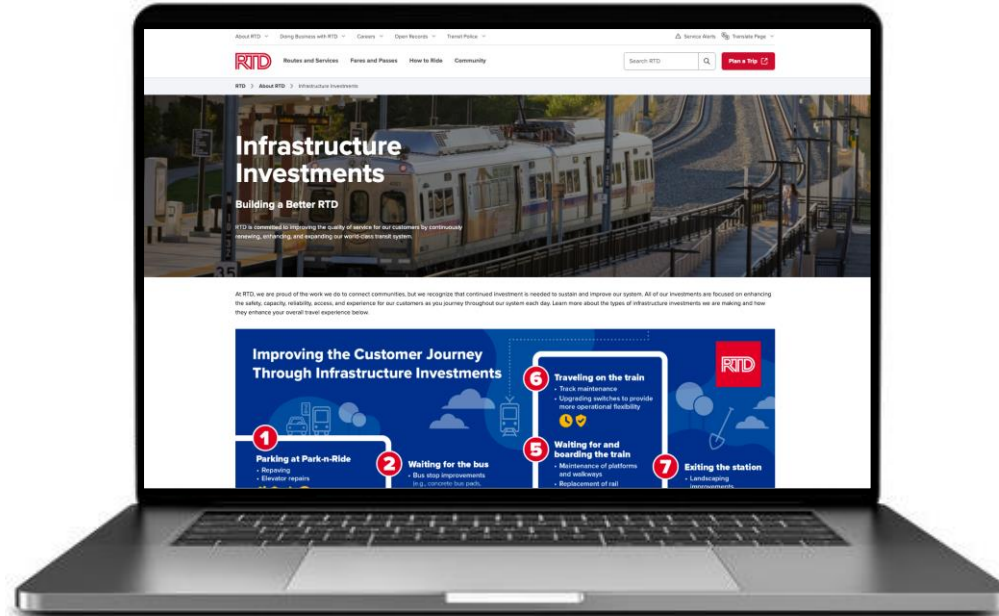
About RTD Doing Business with RTD Careers Open Records Transit Police

Service Alerts Translate Page

RTD Routes and Services Fares and Passes How to Ride Community

Search RTD

Plan a Trip

RTD > About RTD > Infrastructure Investments

Infrastructure Investments

Building a Better RTD

RTD is committed to improving the quality of service for our customers by continuously renewing, enhancing, and expanding our world-class transit system.

35

At RTD, we are proud of the work we do to connect communities, but we recognize that continued investment is needed to sustain and improve our system. All of our investments are focused on enhancing the safety, capacity, reliability, access, and experience for our customers as you journey throughout our system each day. Learn more about the types of infrastructure investments we are making and how they enhance your overall travel experience below.

Improving the Customer Journey Through Infrastructure Investments

RTD

6 Traveling on the train
• Track maintenance
• Upgrading switches to provide more operational flexibility

5 Waiting for and boarding the train
• Maintenance of platforms and walkways
• Replacement of rail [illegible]

1 Parking at Park-n-Ride
• Repaving
• Elevator repairs

2 Waiting for the bus
• Bus stop improvements (e.g., concrete bus pads,

7 Exiting the station
• Landscaping improvements